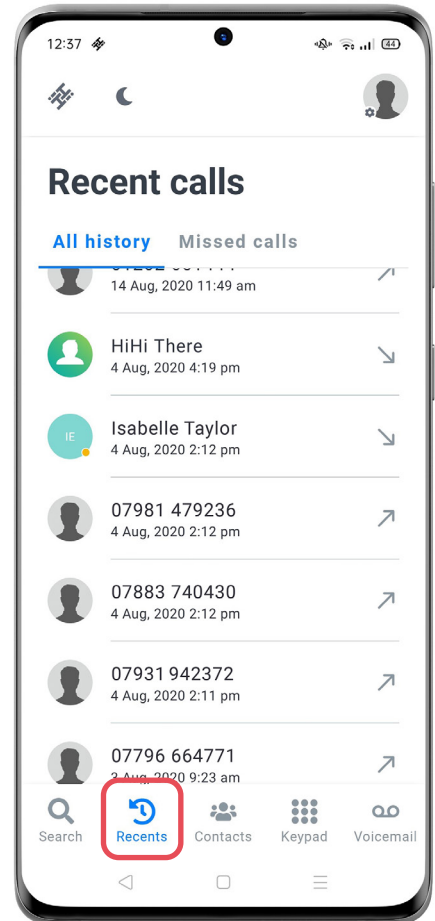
12:37

44

Recent calls

All history Missed calls

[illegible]
14 Aug, 2020 11:49 am

HiHi There
4 Aug, 2020 4:19 pm

IE
Isabelle Taylor
4 Aug, 2020 2:12 pm

07981 479236
4 Aug, 2020 2:12 pm

07883 740430
4 Aug, 2020 2:12 pm

07931 942372
4 Aug, 2020 2:11 pm

07796 664771
3 Aug, 2020 9:23 am

Search Recents Contacts Keypad Voicemail